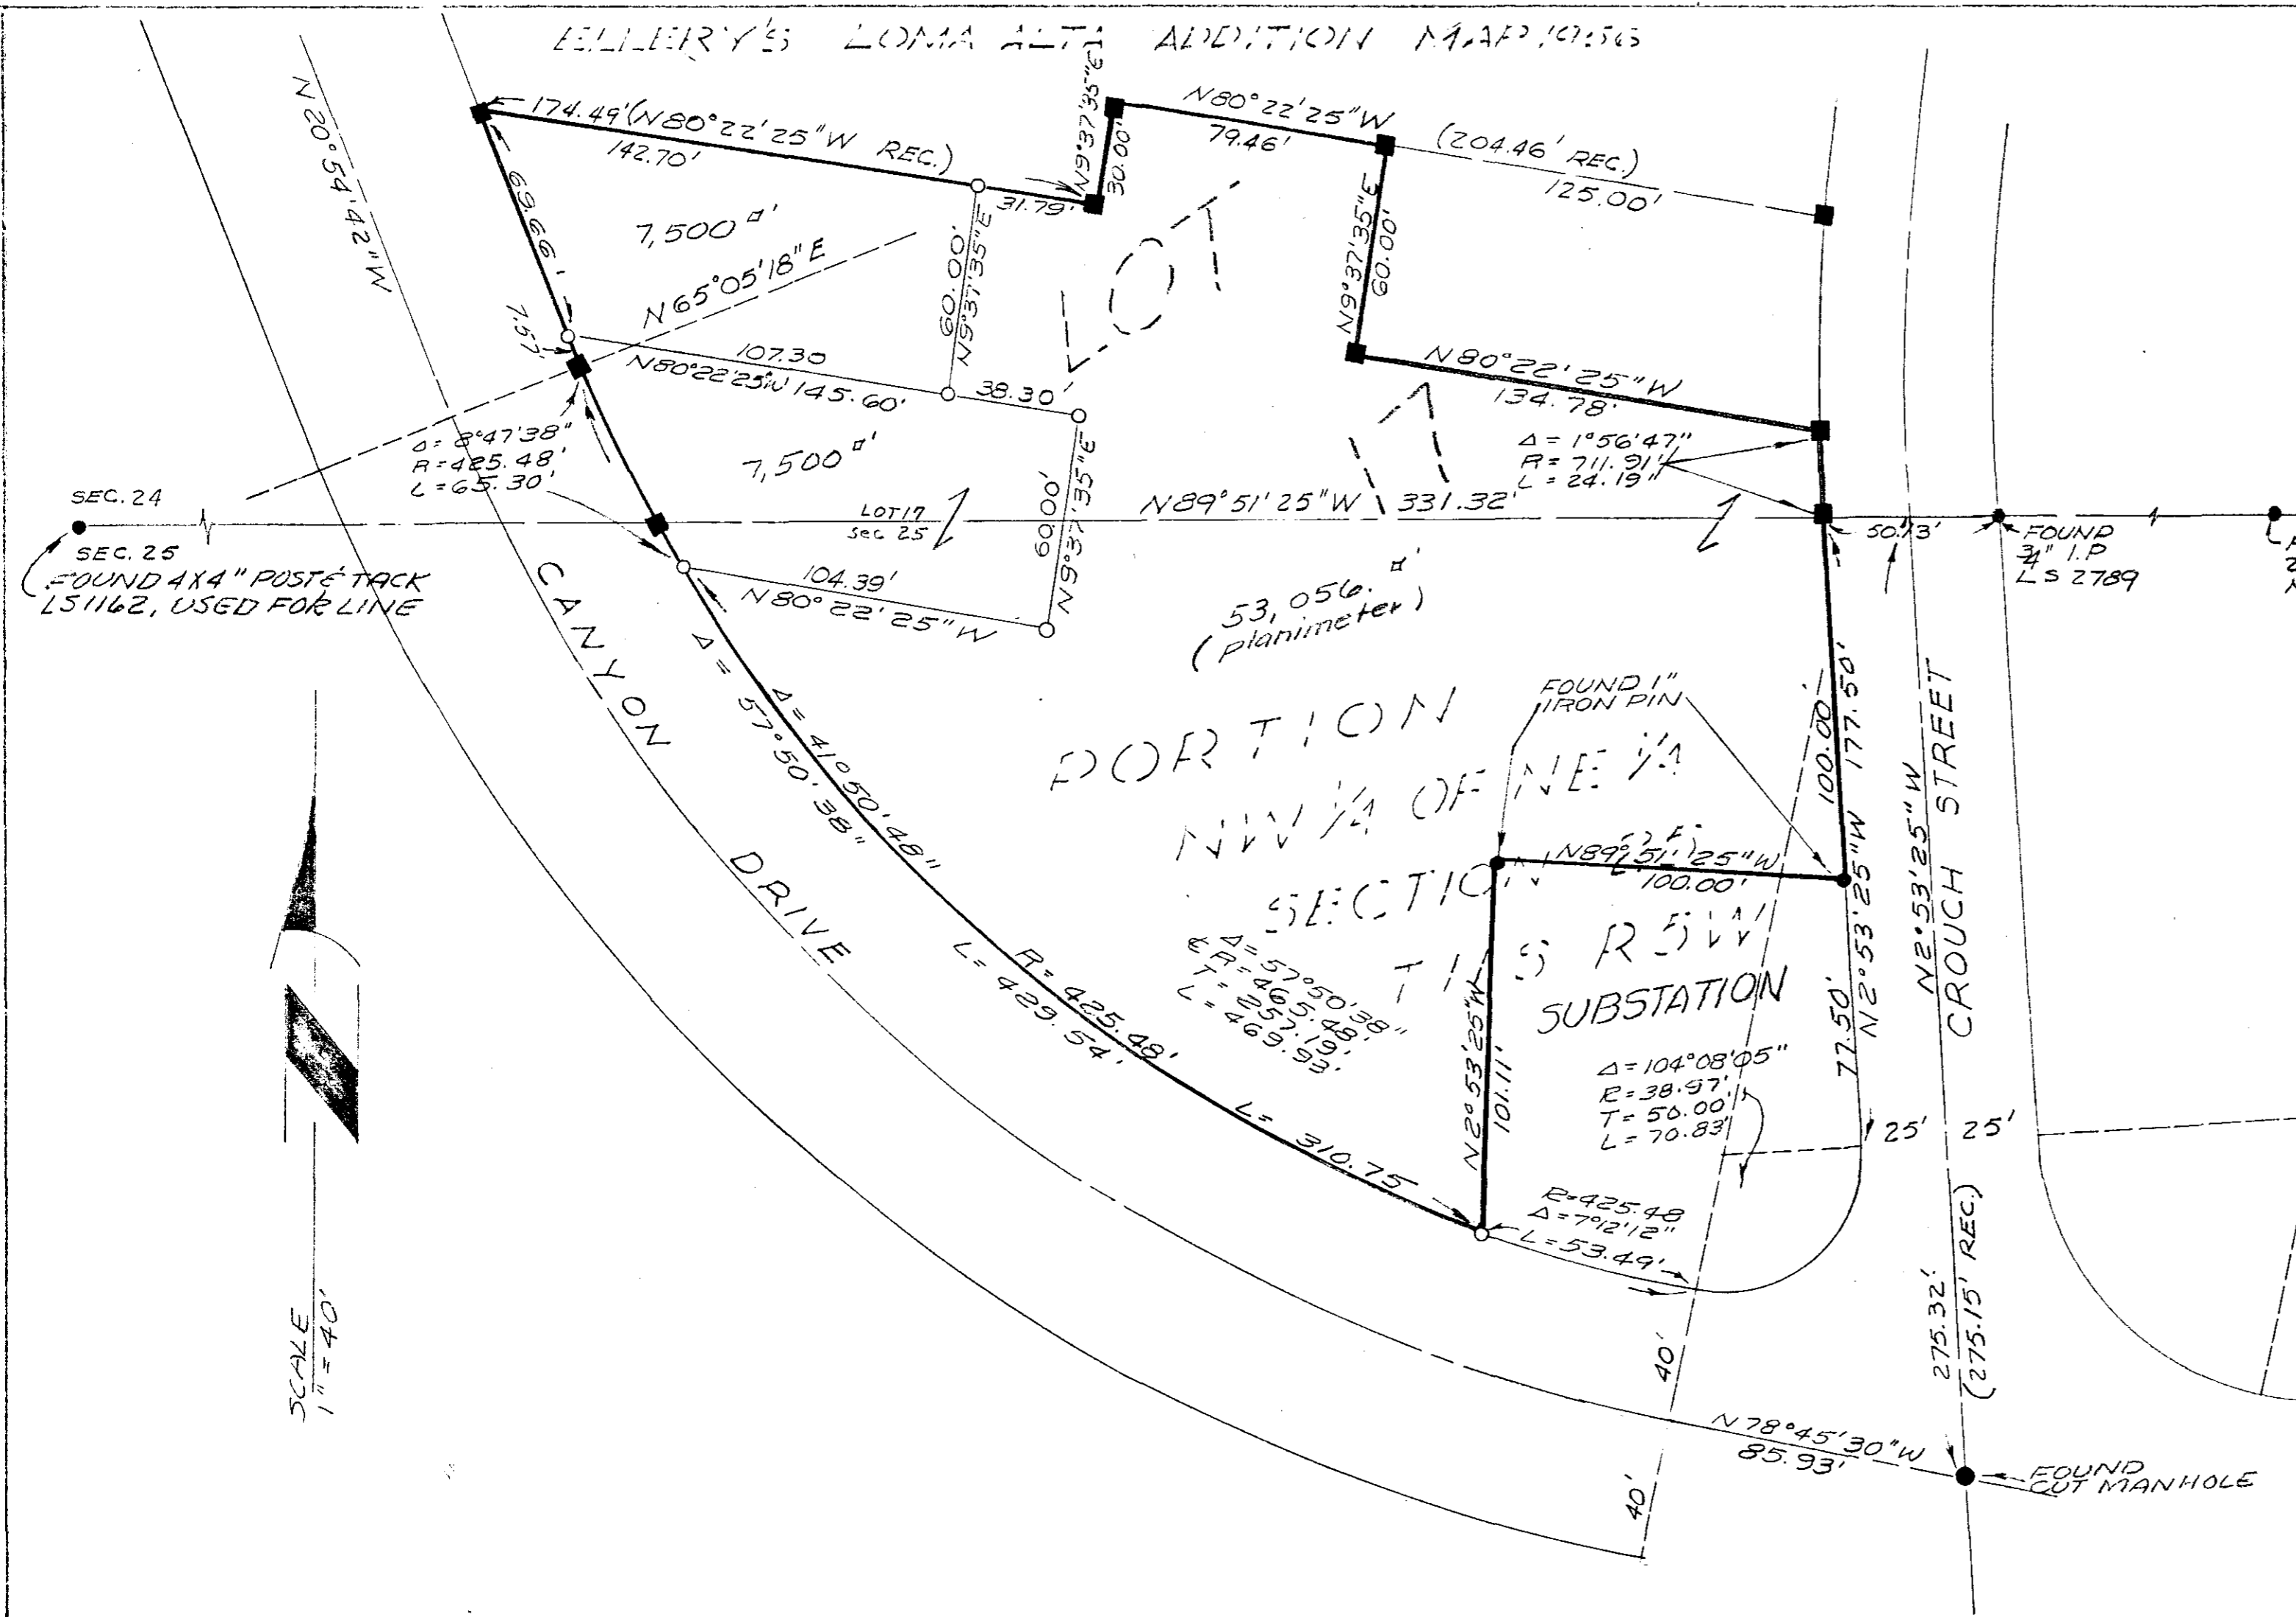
ELLERY'S LOMA ALTA ADDITION MAP 10:56

N 20°54'42"W

174.49' (N80°22'25"W REC.)
142.70'

N9°37'35"E
30.00'

N80°22'25"W
79.46'

(204.46' REC.)
125.00'

31.79'

69.66'

7,500 ☐'

N65°05'18"E

60.00'
N9°37'35"E

LOT

N9°37'35"E
60.00'

7.57'

107.30
N80°22'25"W 145.60'

38.30'

N80°22'25"W
134.78'

17

Δ= 8°47'38"
R= 425.48'
L= 65.30'

7,500 ☐'

Δ= 1°56'47"
R= 711.91'
L= 24.19'

SEC. 24

LOT 17
Sec 25

N89°51'25"W 331.32'

50.73'

FOUND
3/4" I.P.
LS 2789

SEC. 25
FOUND 4X4" POST & TACK
LS1162, USED FOR LINE

104.39'
N80°22'25"W

N9°37'35"E
60.00'

53,056 ☐'
(planimeter)

CANYON

Δ= 57°50'38"

Δ= 41°50'48"

PORTION
NW 1/4 OF NE 1/4
SECTION 25
T11S R5W

FOUND 1"
IRON PIN

N89°51'25"W
100.00'

100.00'
177.50'

N2°53'25"W

N2°53'25"W
CROUCH STREET

DRIVE

R= 425.48'
L= 429.54'

Δ= 57°50'38"
€ R= 465.48'
T= 257.79'
L= 469.93'

SUBSTATION

N2°53'25"W
101.11'

77.50'

Δ= 104°08'05"
R= 38.97'
T= 50.00'
L= 70.83'

25'
25'

L= 310.75'

R= 425.48
Δ= 7°12'12"
L= 53.49'

40'

275.32'
(275.15' REC.)

SCALE
1" = 40'

N 78°45'30"W
85.93'

FOUND
CUT MANHOLE

40'